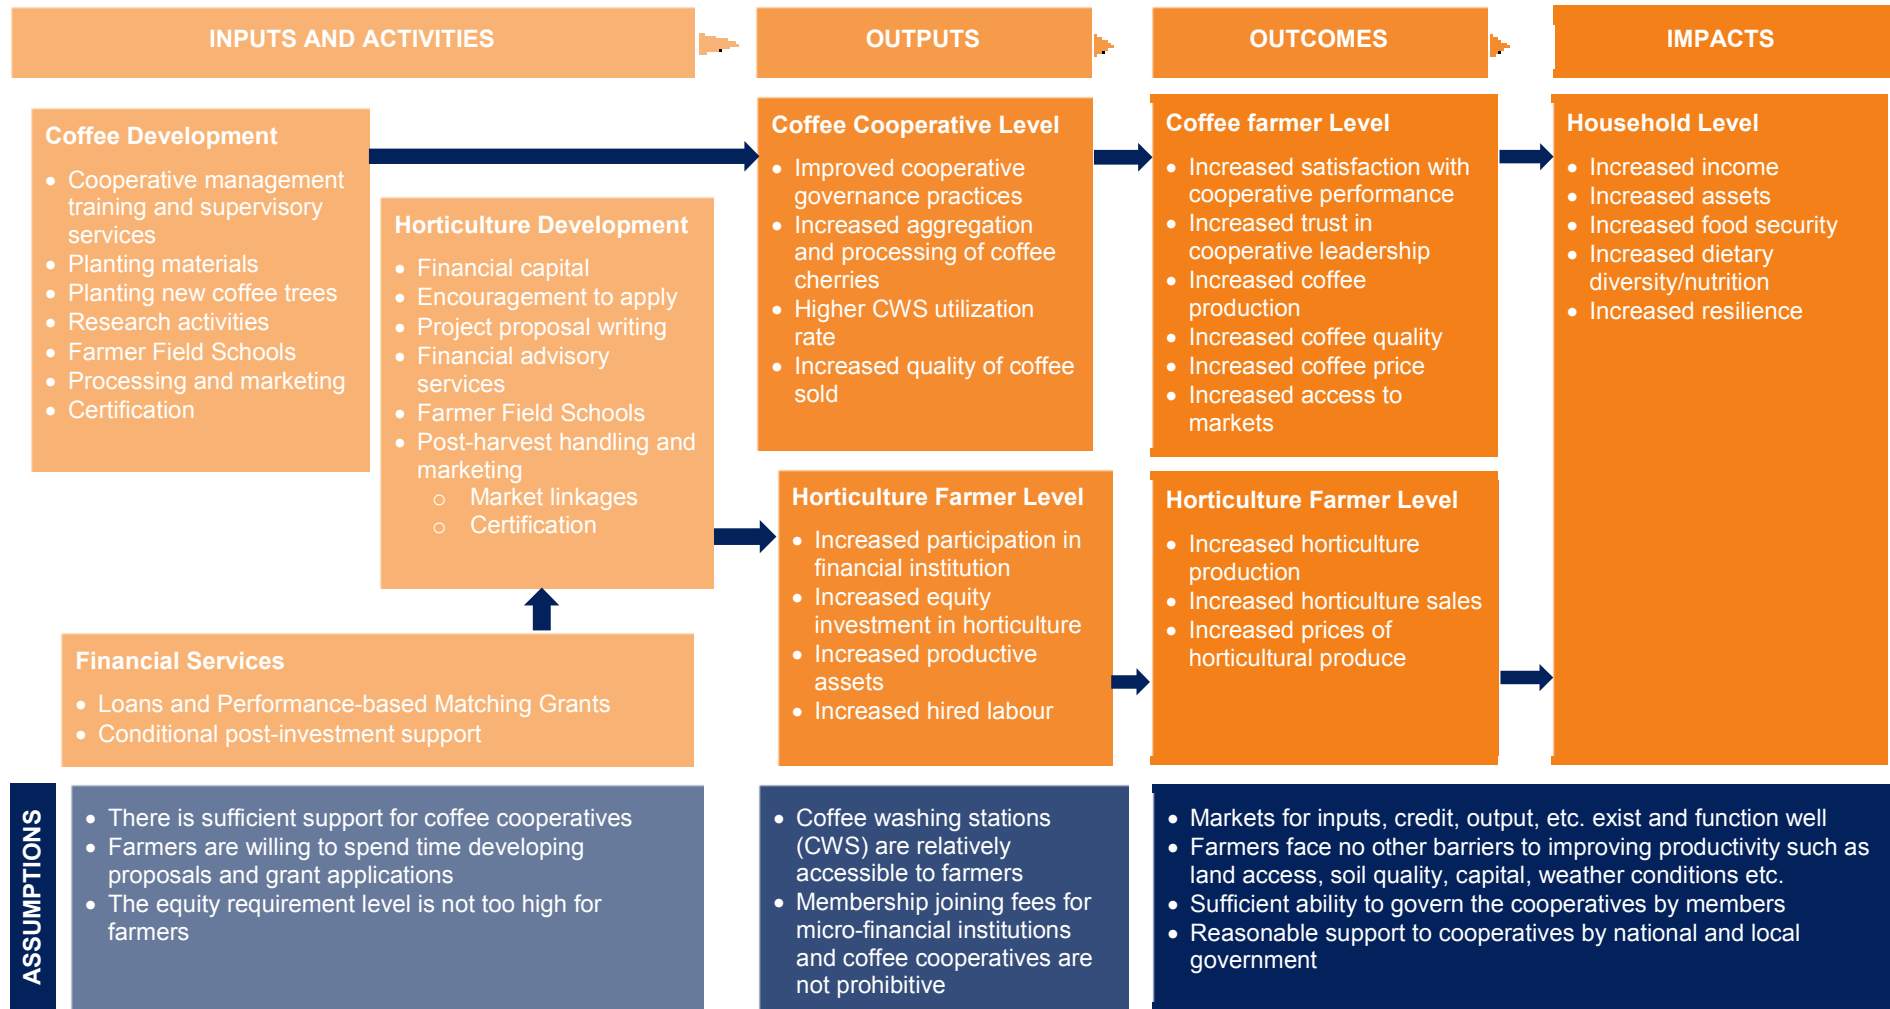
INPUTS AND ACTIVITIES

OUTPUTS

OUTCOMES

IMPACTS

Coffee Development

- Cooperative management training and supervisory services
- Planting materials
- Planting new coffee trees
- Research activities
- Farmer Field Schools
- Processing and marketing
- Certification

Horticulture Development

- Financial capital
- Encouragement to apply
- Project proposal writing
- Financial advisory services
- Farmer Field Schools
- Post-harvest handling and marketing
  - Market linkages
  - Certification

Financial Services

- Loans and Performance-based Matching Grants
- Conditional post-investment support

Coffee Cooperative Level

- Improved cooperative governance practices
- Increased aggregation and processing of coffee cherries
- Higher CWS utilization rate
- Increased quality of coffee sold

Horticulture Farmer Level

- Increased participation in financial institution
- Increased equity investment in horticulture
- Increased productive assets
- Increased hired labour

Coffee farmer Level

- Increased satisfaction with cooperative performance
- Increased trust in cooperative leadership
- Increased coffee production
- Increased coffee quality
- Increased coffee price
- Increased access to markets

Horticulture Farmer Level

- Increased horticulture production
- Increased horticulture sales
- Increased prices of horticultural produce

Household Level

- Increased income
- Increased assets
- Increased food security
- Increased dietary diversity/nutrition
- Increased resilience

ASSUMPTIONS

- There is sufficient support for coffee cooperatives
- Farmers are willing to spend time developing proposals and grant applications
- The equity requirement level is not too high for farmers

- Coffee washing stations (CWS) are relatively accessible to farmers
- Membership joining fees for micro-financial institutions and coffee cooperatives are not prohibitive

- Markets for inputs, credit, output, etc. exist and function well
- Farmers face no other barriers to improving productivity such as land access, soil quality, capital, weather conditions etc.
- Sufficient ability to govern the cooperatives by members
- Reasonable support to cooperatives by national and local government